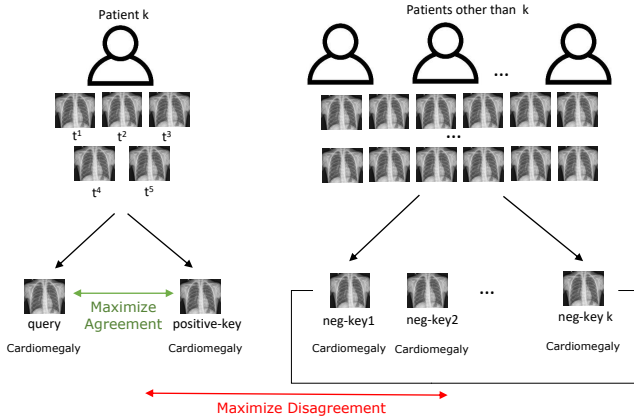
Patient k

$t^1$ $t^2$ $t^3$

$t^4$ $t^5$

Patients other than k

...

...

query

Maximize Agreement

positive-key

Cardiomegaly

Cardiomegaly

neg-key1

neg-key2

...

neg-key k

Cardiomegaly

Cardiomegaly

Cardiomegaly

Maximize Disagreement